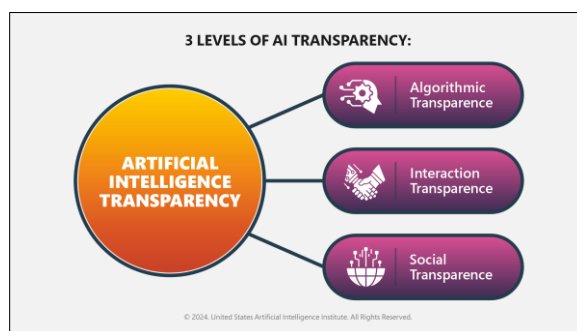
3 LEVELS OF AI TRANSPARENCY:

ARTIFICIAL INTELLIGENCE TRANSPARENCY

Algorithmic Transparence

Interaction Transparence

Social Transparence

© 2024. United States Artificial Intelligence Institute. All Rights Reserved.